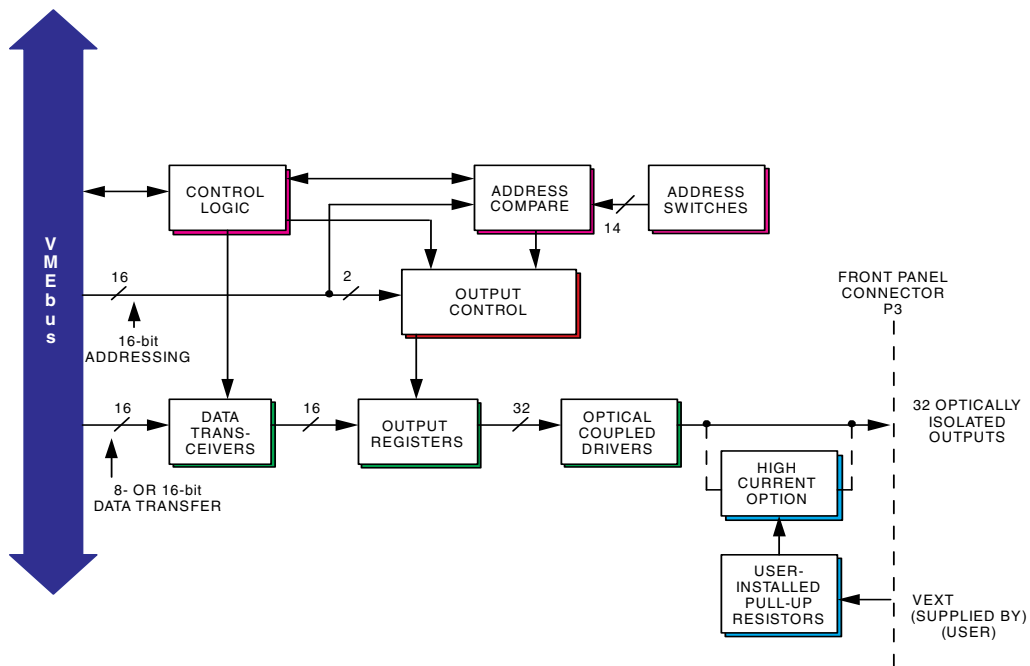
VMEbus

CONTROL LOGIC

ADDRESS COMPARE

ADDRESS SWITCHES

14

16

2

OUTPUT CONTROL

16-bit ADDRESSING

FRONT PANEL CONNECTOR P3

16

DATA TRANSCEIVERS

16

OUTPUT REGISTERS

32

OPTICAL COUPLED DRIVERS

32 OPTICALLY ISOLATED OUTPUTS

8- OR 16-bit DATA TRANSFER

HIGH CURRENT OPTION

USER-INSTALLED PULL-UP RESISTORS

VEXT (SUPPLIED BY) (USER)